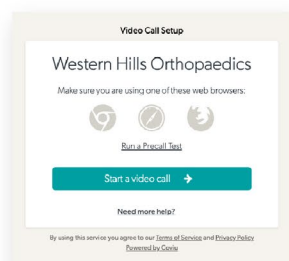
Video Call Setup

Western Hills Orthopaedics

Make sure you are using one of these web browsers:

Run a Precall Test

Start a video call

Need more help?

By using this service you agree to our Terms of Service and Privacy Policy
Powered by Coviu